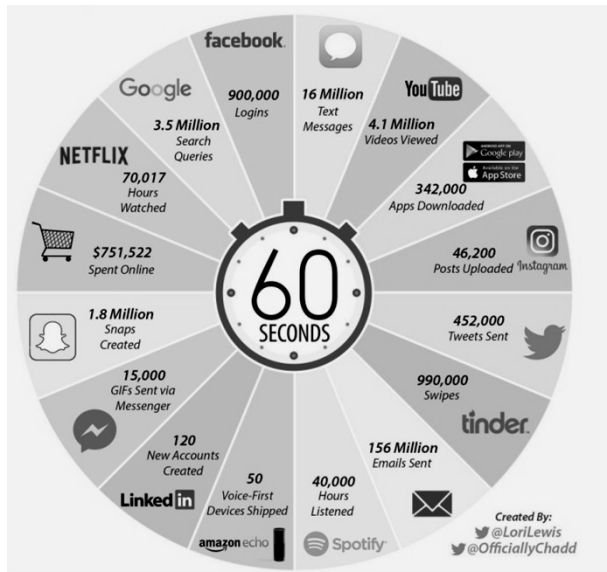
facebook
900,000 Logins

16 Million Text Messages

YouTube
4.1 Million Videos Viewed

GET IT ON Google play
Available on the App Store
342,000 Apps Downloaded

46,200 Posts Uploaded
Instagram

452,000 Tweets Sent

990,000 Swipes
tinder

156 Million Emails Sent

40,000 Hours Listened
Spotify

50 Voice-First Devices Shipped
amazon echo

120 New Accounts Created
LinkedIn

15,000 GIFs Sent via Messenger

1.8 Million Snaps Created

$751,522 Spent Online

NETFLIX
70,017 Hours Watched

Google
3.5 Million Search Queries

60 SECONDS

Created By:
@LoriLewis
@OfficiallyChadd